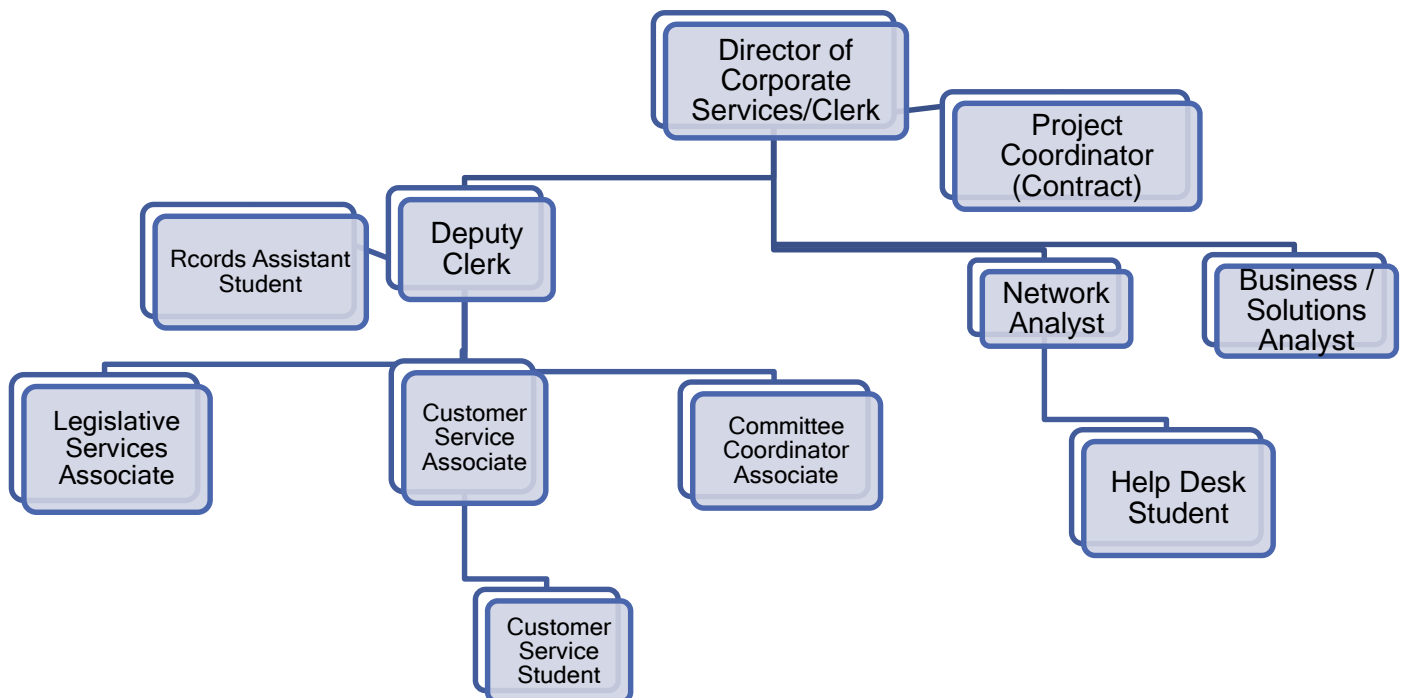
Director of Corporate Services/Clerk

Project Coordinator (Contract)

Rcords Assistant Student

Deputy Clerk

Network Analyst

Business / Solutions Analyst

Legislative Services Associate

Customer Service Associate

Committee Coordinator Associate

Help Desk Student

Customer Service Student